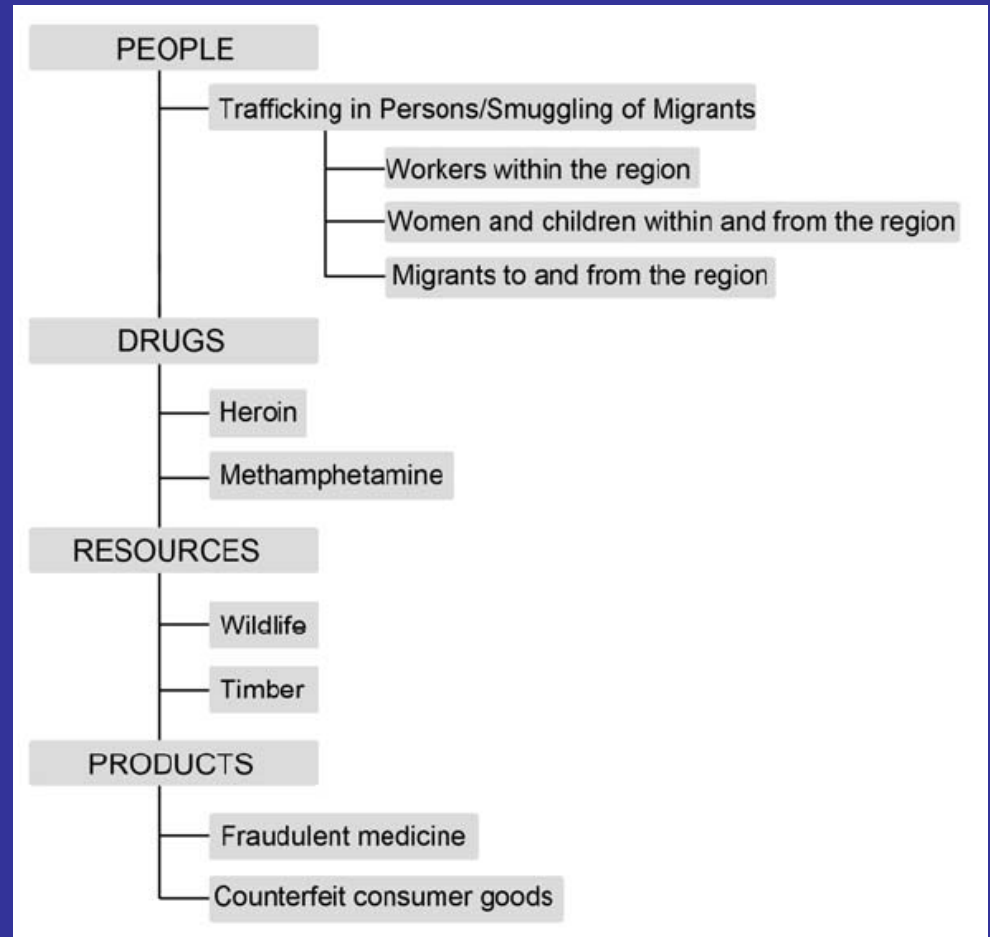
PEOPLE

Trafficking in Persons/Smuggling of Migrants

Workers within the region

Women and children within and from the region

Migrants to and from the region

DRUGS

Heroin

Methamphetamine

RESOURCES

Wildlife

Timber

PRODUCTS

Fraudulent medicine

Counterfeit consumer goods